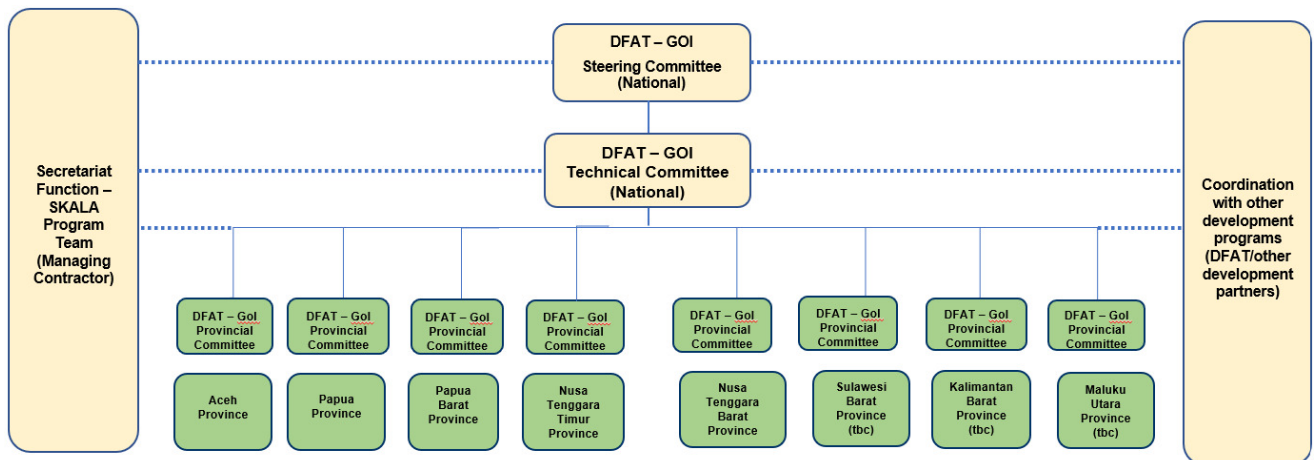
Secretariat Function – SKALA Program Team (Managing Contractor)

DFAT – GOI
Steering Committee (National)

DFAT – GOI
Technical Committee (National)

Coordination with other development programs (DFAT/other development partners)

DFAT – GoI Provincial Committee

Aceh Province

DFAT – GoI Provincial Committee

Papua Province

DFAT – GoI Provincial Committee

Papua Barat Province

DFAT – GoI Provincial Committee

Nusa Tenggara Timur Province

DFAT – GoI Provincial Committee

Nusa Tenggara Barat Province

DFAT – GoI Provincial Committee

Sulawesi Barat Province (tbc)

DFAT – GoI Provincial Committee

Kalimantan Barat Province (tbc)

DFAT – GoI Provincial Committee

Maluku Utara Province (tbc)